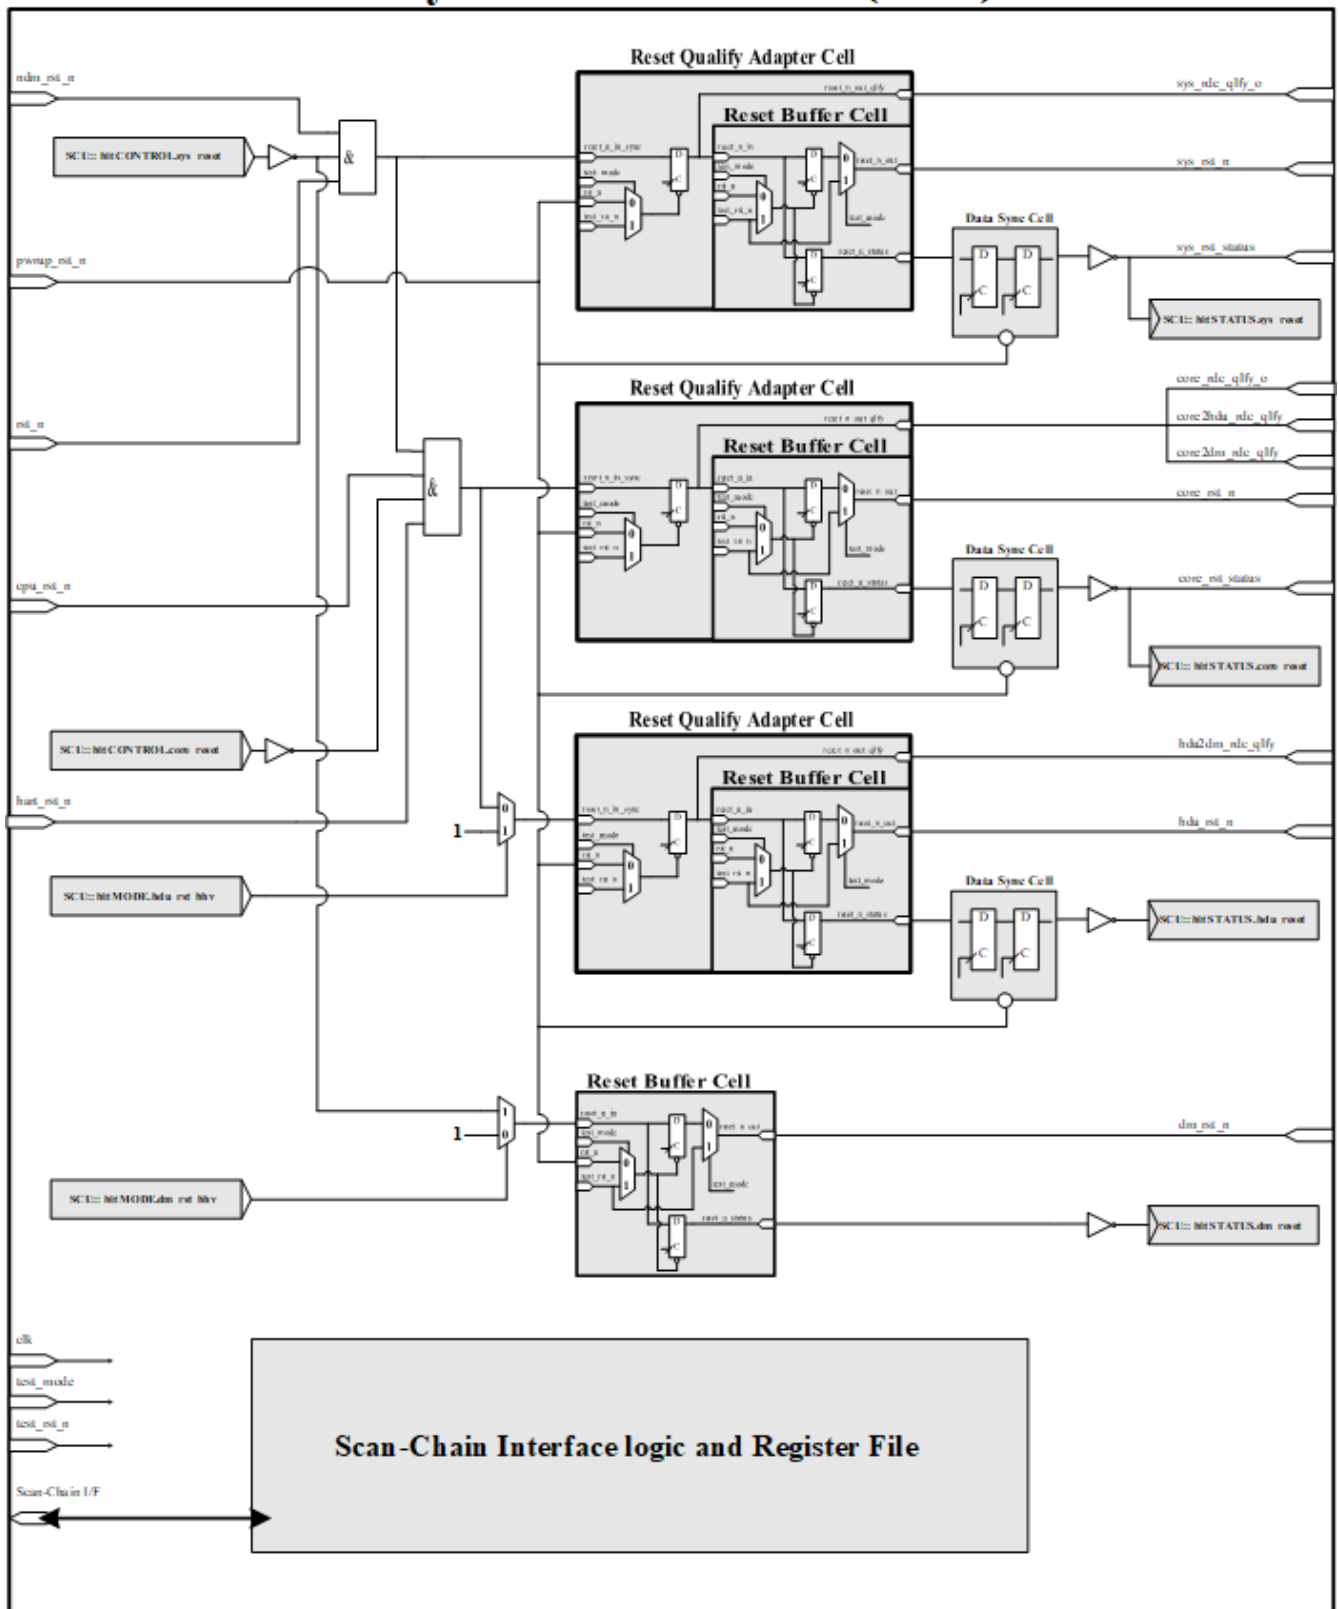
Reset Qualify Adapter Cell

Reset Buffer Cell

ndm_rst_n

SCU::bitCONTROL.sys_rst

&

pwrup_rst_n

rst_n

cpu_rst_n

SCU::bitCONTROL.core_rst

hart_rst_n

SCU::bitMODE.hdu_rst_bhv

SCU::bitMODE.dm_rst_bhv

rst_n_in_sync

test_mode

rst_n

test_rst_n

rst_n_in

rst_n_out

rst_n_out_qlfy

rst_n_status

D

C

0

1

Data Sync Cell

sys_rdc_qlfy_o

sys_rst_n

sys_rst_status

SCU::bitSTATUS.sys_rst

Reset Qualify Adapter Cell

Reset Buffer Cell

core_rdc_qlfy_o

core2hdu_rdc_qlfy

core2dm_rdc_qlfy

core_rst_n

Data Sync Cell

core_rst_status

SCU::bitSTATUS.core_rst

Reset Qualify Adapter Cell

Reset Buffer Cell

hdu2dm_rdc_qlfy

hdu_rst_n

1

Data Sync Cell

SCU::bitSTATUS.hdu_rst

Reset Buffer Cell

1

dm_rst_n

SCU::bitSTATUS.dm_rst

clk

test_mode

test_rst_n

Scan-Chain I/F

Scan-Chain Interface logic and Register File